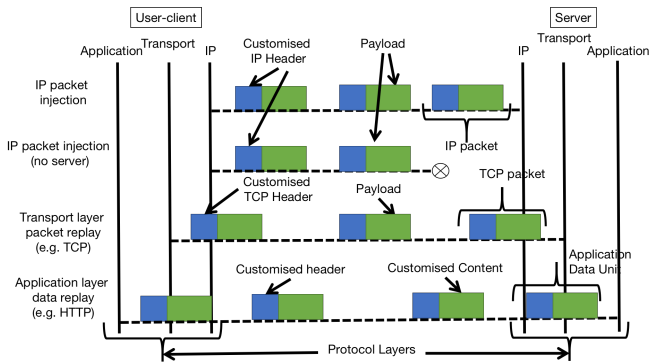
User-client

Server

Application

Transport

IP

Customised IP Header

Payload

IP

Transport

Application

IP packet injection

IP packet

IP packet injection (no server)

Customised TCP Header

Payload

TCP packet

Transport layer packet replay (e.g. TCP)

Application Data Unit

Application layer data replay (e.g. HTTP)

Customised header

Customised Content

Protocol Layers